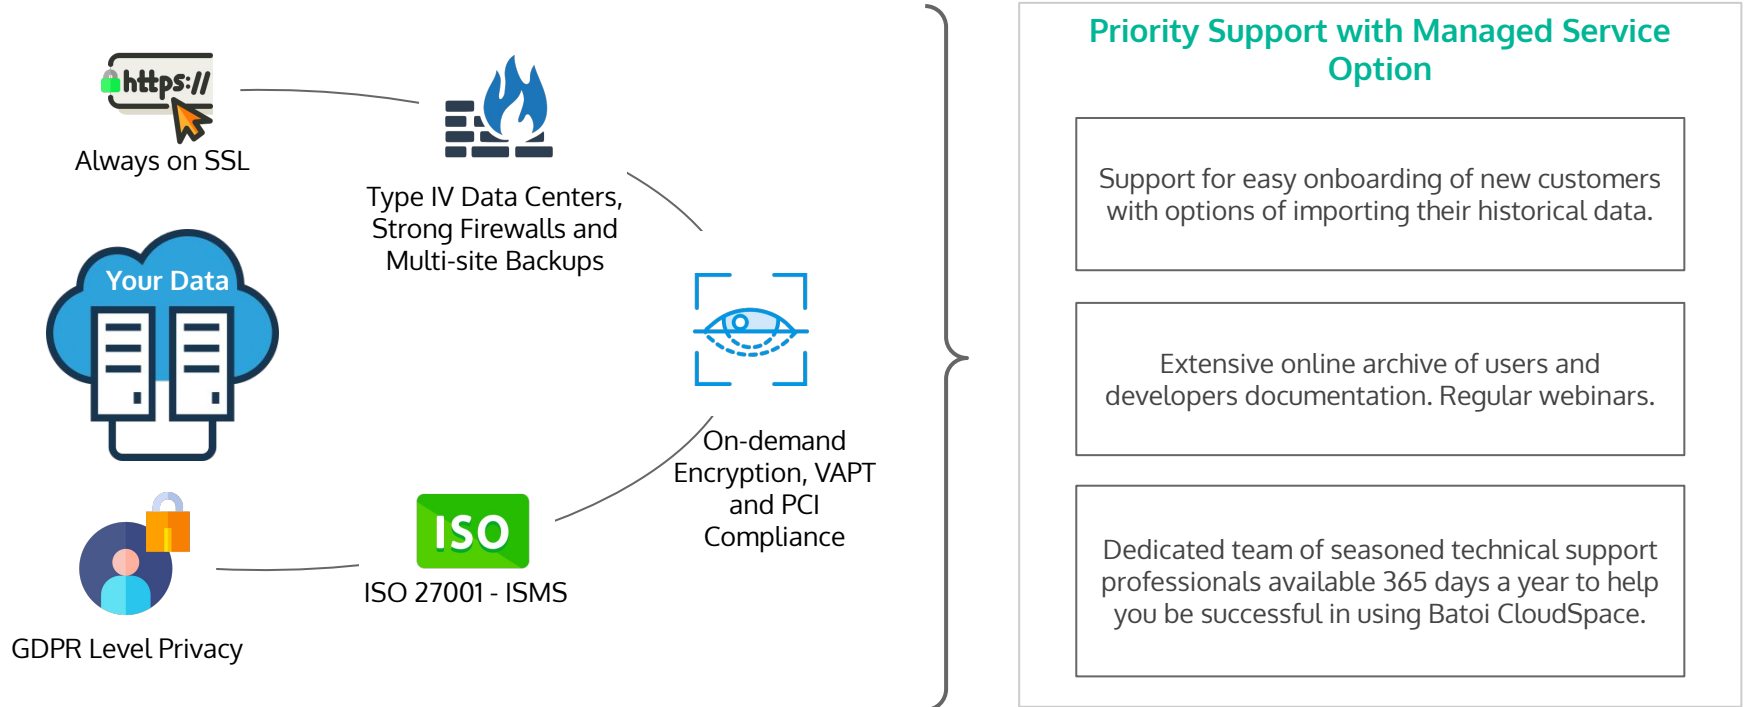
https://

Always on SSL

Type IV Data Centers, Strong Firewalls and Multi-site Backups

Your Data

On-demand Encryption, VAPT and PCI Compliance

ISO

ISO 27001 - ISMS

GDPR Level Privacy

Priority Support with Managed Service Option

Support for easy onboarding of new customers with options of importing their historical data.

Extensive online archive of users and developers documentation. Regular webinars.

Dedicated team of seasoned technical support professionals available 365 days a year to help you be successful in using Batoi CloudSpace.